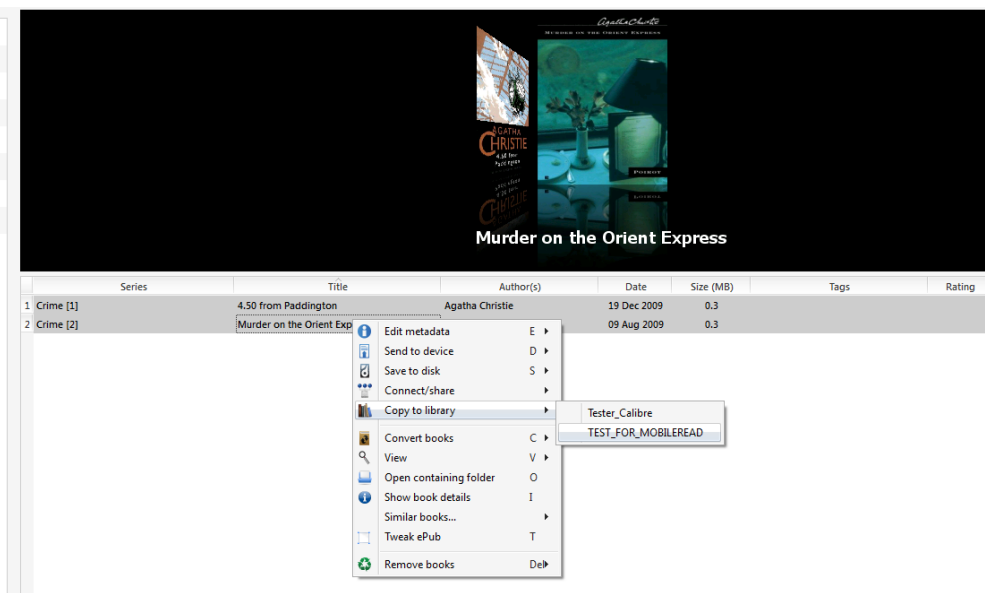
Agatha Christie
Murder on the Orient Express

AGATHA CHRISTIE
4.50 from Paddington

POIROT

Murder on the Orient Express

| | Series | Title | Author(s) | Date | Size (MB) | Tags | Rating |
|---|---|---|---|---|---|---|---|
| 1 | Crime [1] | 4.50 from Paddington | Agatha Christie | 19 Dec 2009 | 0.3 | | |
| 2 | Crime [2] | Murder on the Orient Exp | | 09 Aug 2009 | 0.3 | | |

Edit metadata E
Send to device D
Save to disk S
Connect/share
Copy to library
Convert books C
View V
Open containing folder O
Show book details I
Similar books...
Tweak ePub T
Remove books Del

Tester_Calibre
TEST_FOR_MOBILEREAD